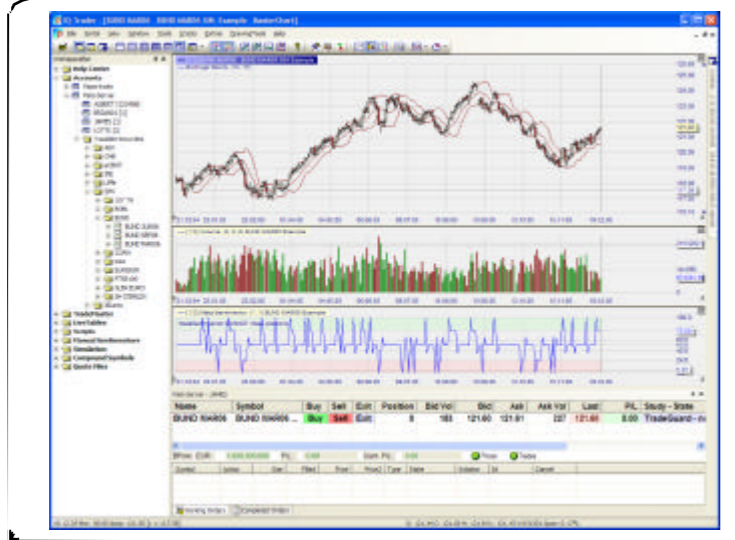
Name | Symbol | Buy | Sell | Exit | Position | Bid Vol | Bid | Ask | Ask Vol | Last | P/L | Study - State

BUND M4R06 | BUND 506R06 | Buy | Sell | Exit | 8 | 185 | 121.60 | 121.61 | 227 | 121.60 | 0.00 | TradeGuard

Help Center
Accounts
TradeMaster
LiveTables
Scripts
Financial Instruments
Simulation
Composite Symbols
Quote Files

Working Orders
Completed Orders

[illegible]